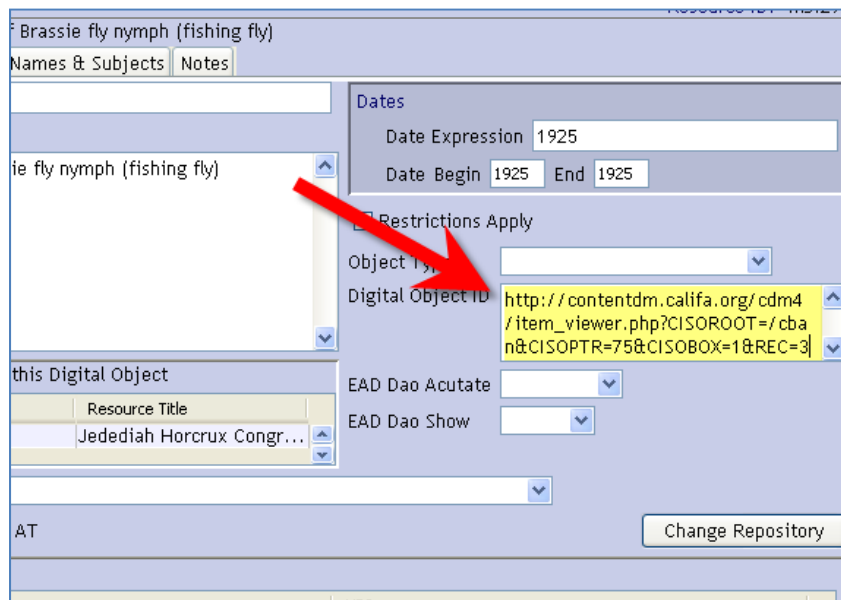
Brassie fly nymph (fishing fly)

Names & Subjects | Notes

ie fly nymph (fishing fly)

Dates

Date Expression 1925

Date Begin 1925 End 1925

Restrictions Apply

Object Ty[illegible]

Digital Object ID http://contentdm.califa.org/cdm4/item_viewer.php?CISOROOT=/cban&CISOPTR=75&CISOBOX=1&REC=3

this Digital Object

| | Resource Title |
|---|---|
| | Jedediah Horcrux Congr... |

EAD Dao Acutate

EAD Dao Show

AT

Change Repository